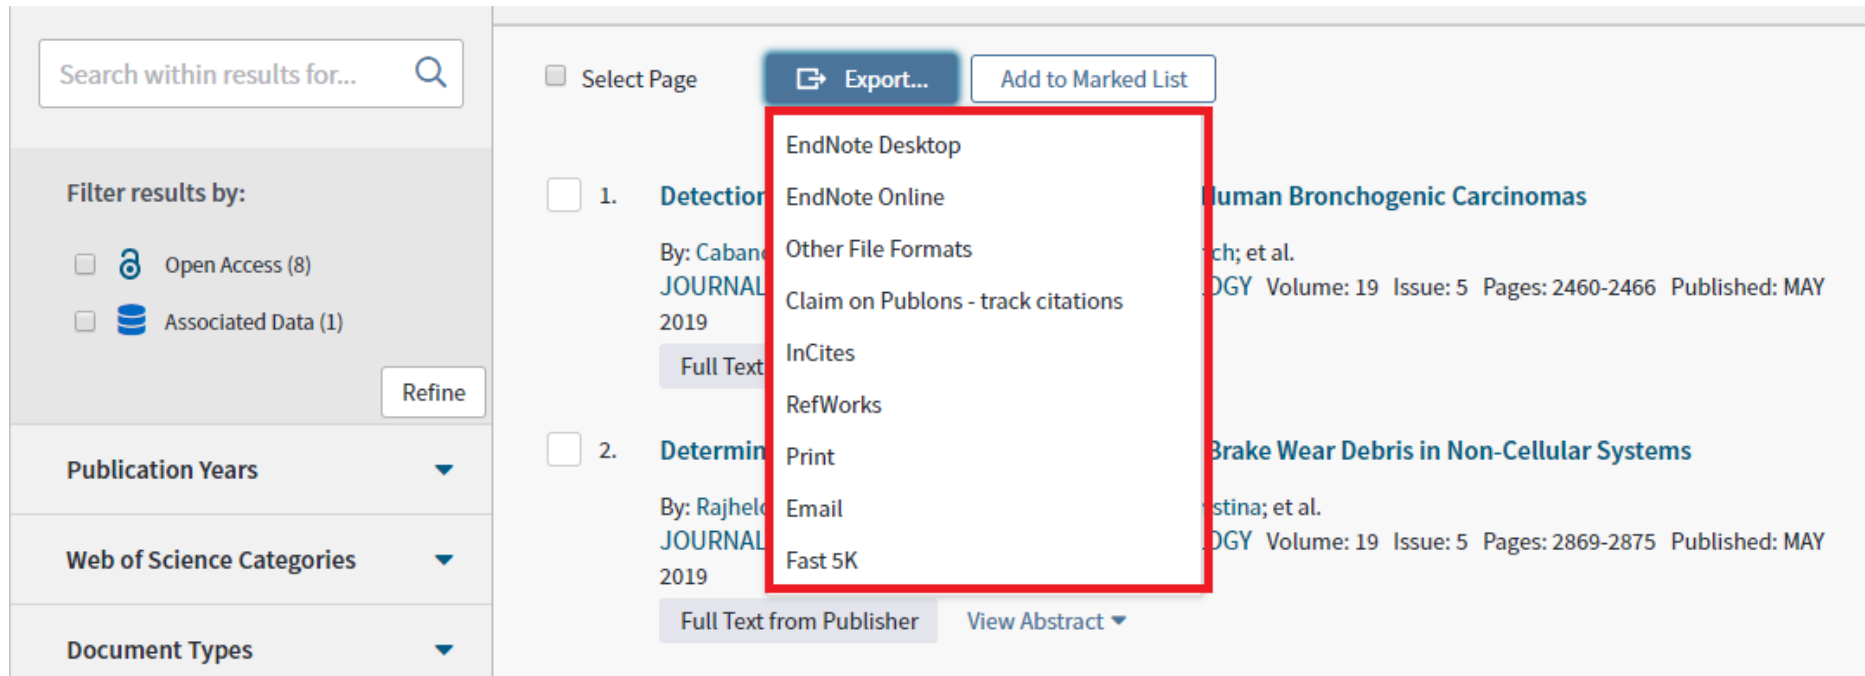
Search within results for...

Filter results by:

Open Access (8)

Associated Data (1)

Refine

Publication Years

Web of Science Categories

Document Types

Select Page

Export...

Add to Marked List

EndNote Desktop
EndNote Online
Other File Formats
Claim on Publons - track citations
InCites
RefWorks
Print
Email
Fast 5K

1. Detection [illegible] luman Bronchogenic Carcinomas

By: Caban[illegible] ch; et al.

JOURNAL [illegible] DGY Volume: 19 Issue: 5 Pages: 2460-2466 Published: MAY 2019

Full Text

2. Determin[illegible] Brake Wear Debris in Non-Cellular Systems

By: Rajhel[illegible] stina; et al.

JOURNAL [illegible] DGY Volume: 19 Issue: 5 Pages: 2869-2875 Published: MAY 2019

Full Text from Publisher

View Abstract